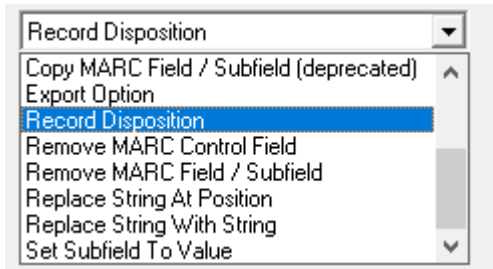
Record Disposition

Copy MARC Field / Subfield (deprecated)
Export Option
Record Disposition
Remove MARC Control Field
Remove MARC Field / Subfield
Replace String At Position
Replace String With String
Set Subfield To Value